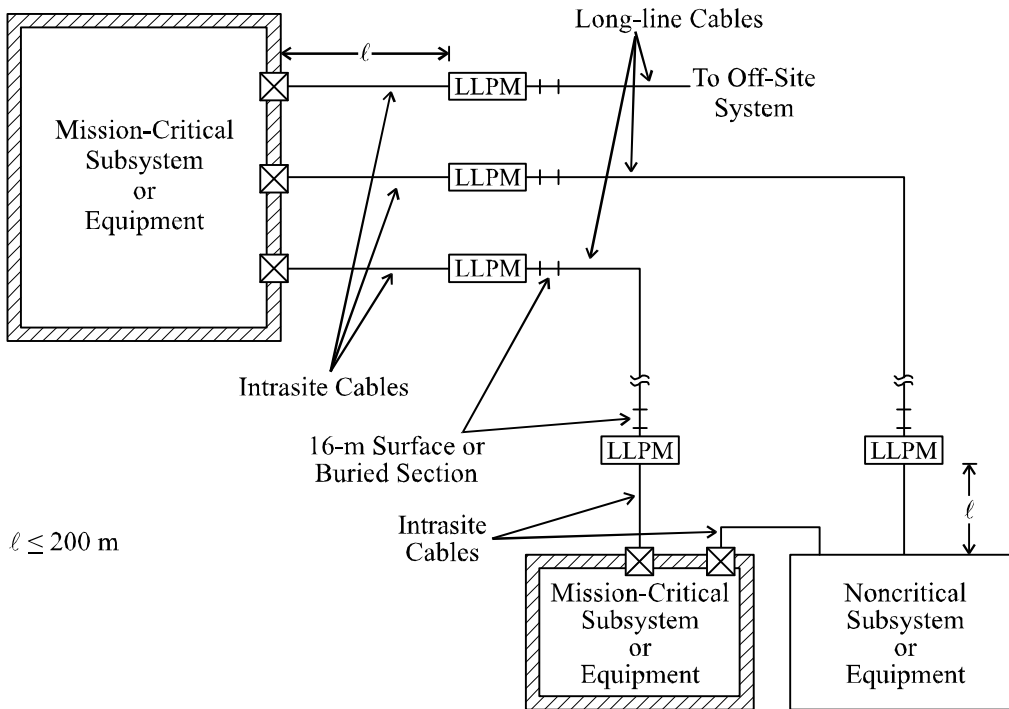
Long-line Cables

$\ell$

Mission-Critical Subsystem or Equipment

LLPM

To Off-Site System

LLPM

LLPM

Intrasite Cables

16-m Surface or Buried Section

LLPM

LLPM

$\ell$

Intrasite Cables

$\ell \leq 200$ m

Mission-Critical Subsystem or Equipment

Noncritical Subsystem or Equipment